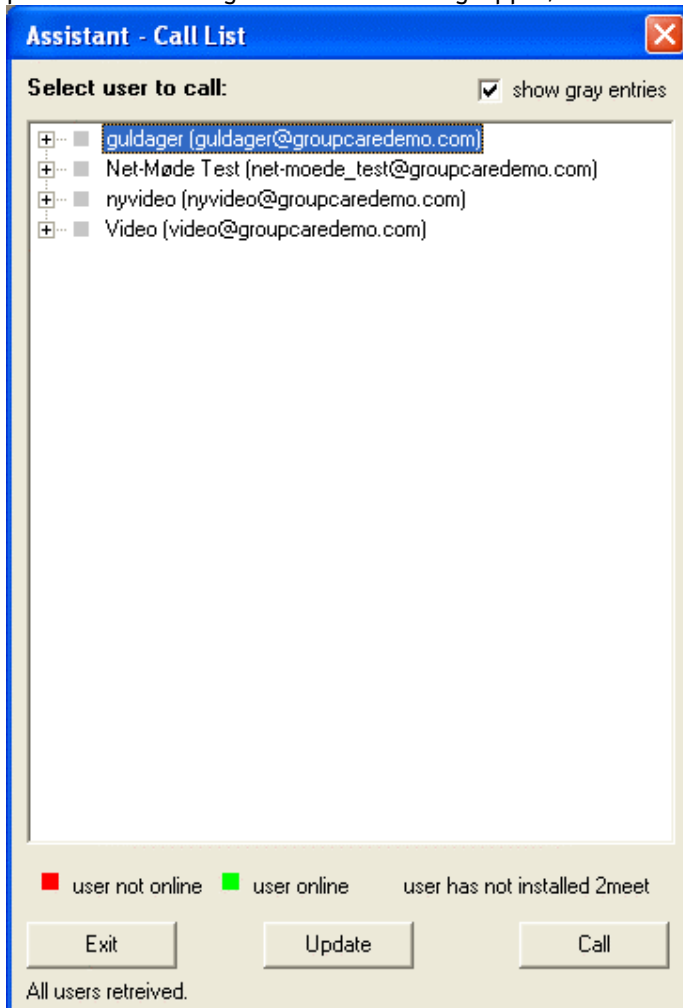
Assistant - Call List

Select user to call:

show gray entries

guldager (guldager@groupcaredemo.com)
Net-Møde Test (net-moede_test@groupcaredemo.com)
nyvideo (nyvideo@groupcaredemo.com)
Video (video@groupcaredemo.com)

user not online user online user has not installed 2meet

Exit Update Call

All users retreived.